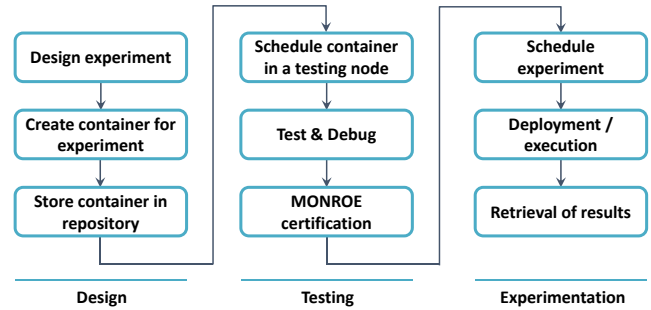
Design experiment

Create container for experiment

Store container in repository

Design

Schedule container in a testing node

Test & Debug

MONROE certification

Testing

Schedule experiment

Deployment / execution

Retrieval of results

Experimentation